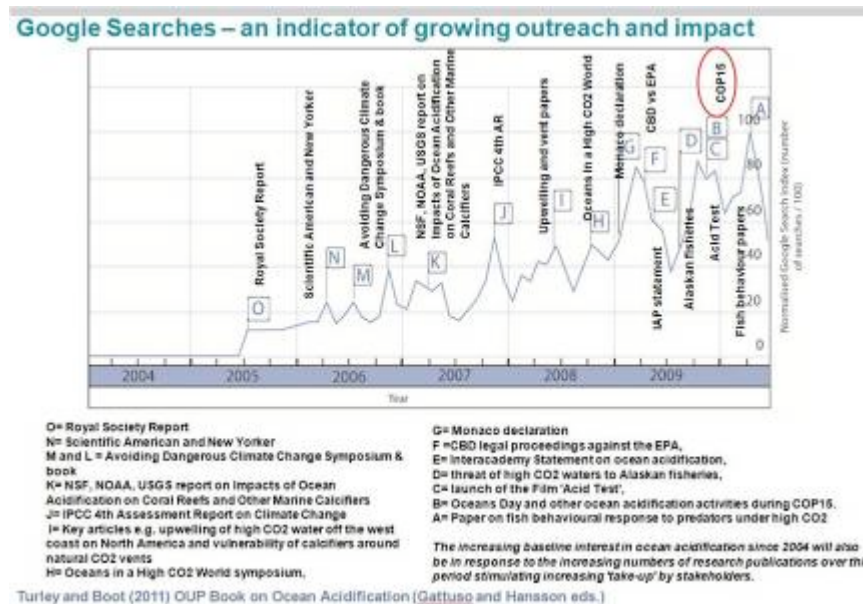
Google Searches – an indicator of growing outreach and impact

Royal Society Report
O
Scientific American and New Yorker
N
Avoiding Dangerous Climate Change Symposium & book
M
L
NSF, NOAA, USGS report on Impacts of Ocean Acidification on Coral Reefs and Other Marine Calcifiers
K
IPCC 4th AR
J
Upwelling and vent papers
I
Oceans in a High CO2 World
H
Monaco declaration
G
CBD vs EPA
F
E
IAP statement
Alaskan fisheries
D
Acid Test
C
COP15
B
Fish behaviour papers
A

100
80
60
40
20
0
Normalised Google Search Index (number of searches / 100)

2004
2005
2006
2007
2008
2009
Year

O= Royal Society Report
N= Scientific American and New Yorker
M and L = Avoiding Dangerous Climate Change Symposium & book
K= NSF, NOAA, USGS report on Impacts of Ocean Acidification on Coral Reefs and Other Marine Calcifiers
J= IPCC 4th Assessment Report on Climate Change
I= Key articles e.g. upwelling of high CO2 water off the west coast on North America and vulnerability of calcifiers around natural CO2 vents
H= Oceans in a High CO2 World symposium,

G= Monaco declaration
F =CBD legal proceedings against the EPA,
E= Interacademy Statement on ocean acidification,
D= threat of high CO2 waters to Alaskan fisheries,
C= launch of the Film 'Acid Test',
B= Oceans Day and other ocean acidification activities during COP15.
A= Paper on fish behavioural response to predators under high CO2

The increasing baseline interest in ocean acidification since 2004 will also be in response to the increasing numbers of research publications over this period stimulating increasing 'take-up' by stakeholders.

Turley and Boot (2011) OUP Book on Ocean Acidification (Gattuso and Hansson eds.)